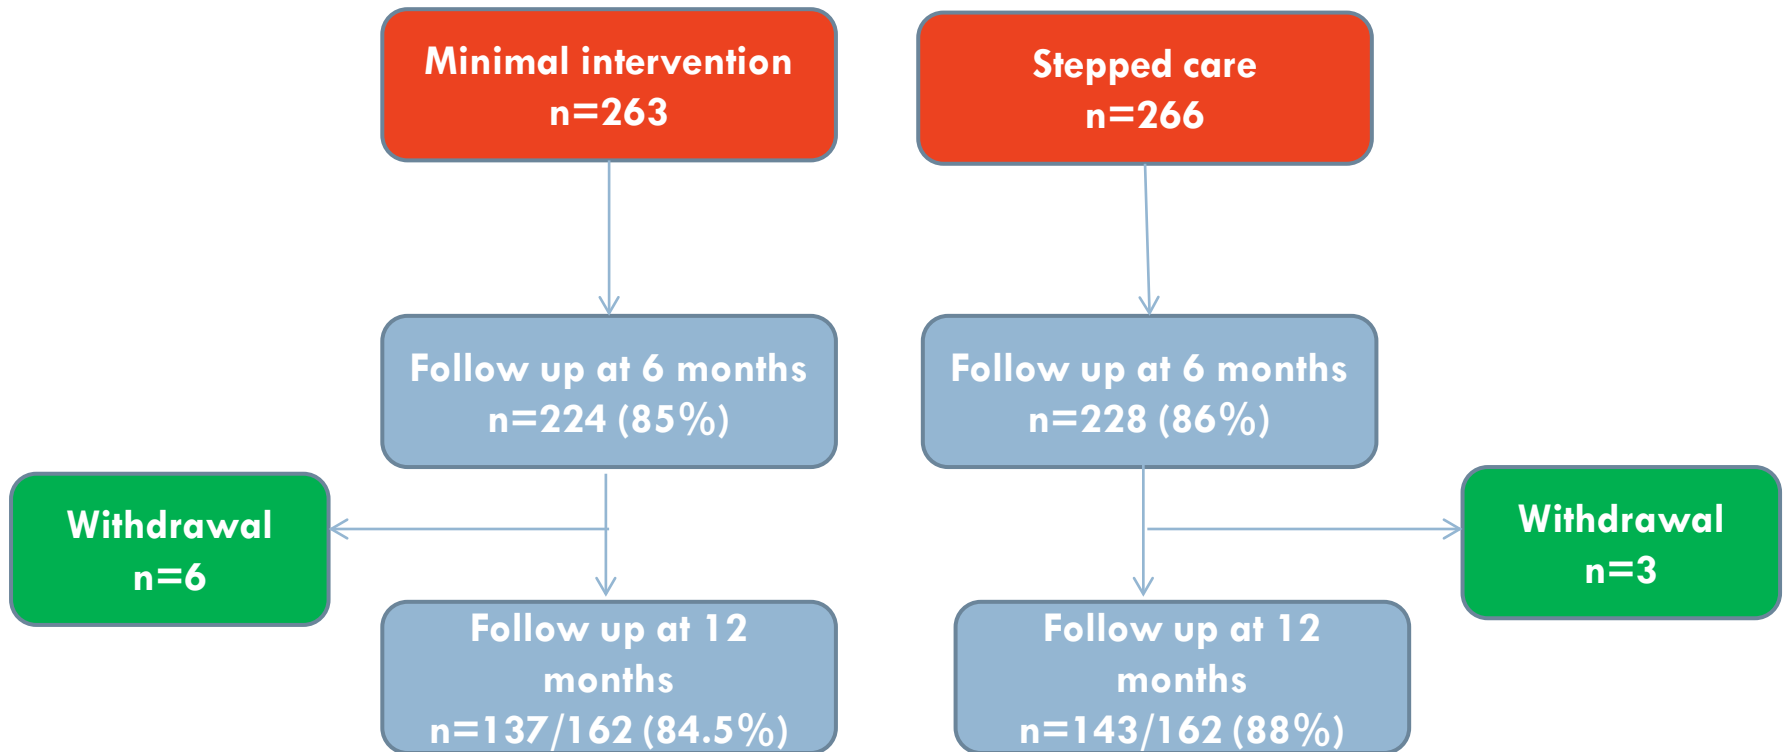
Minimal intervention
n=263

Stepped care
n=266

Follow up at 6 months
n=224 (85%)

Follow up at 6 months
n=228 (86%)

Withdrawal
n=6

Withdrawal
n=3

Follow up at 12 months
n=137/162 (84.5%)

Follow up at 12 months
n=143/162 (88%)